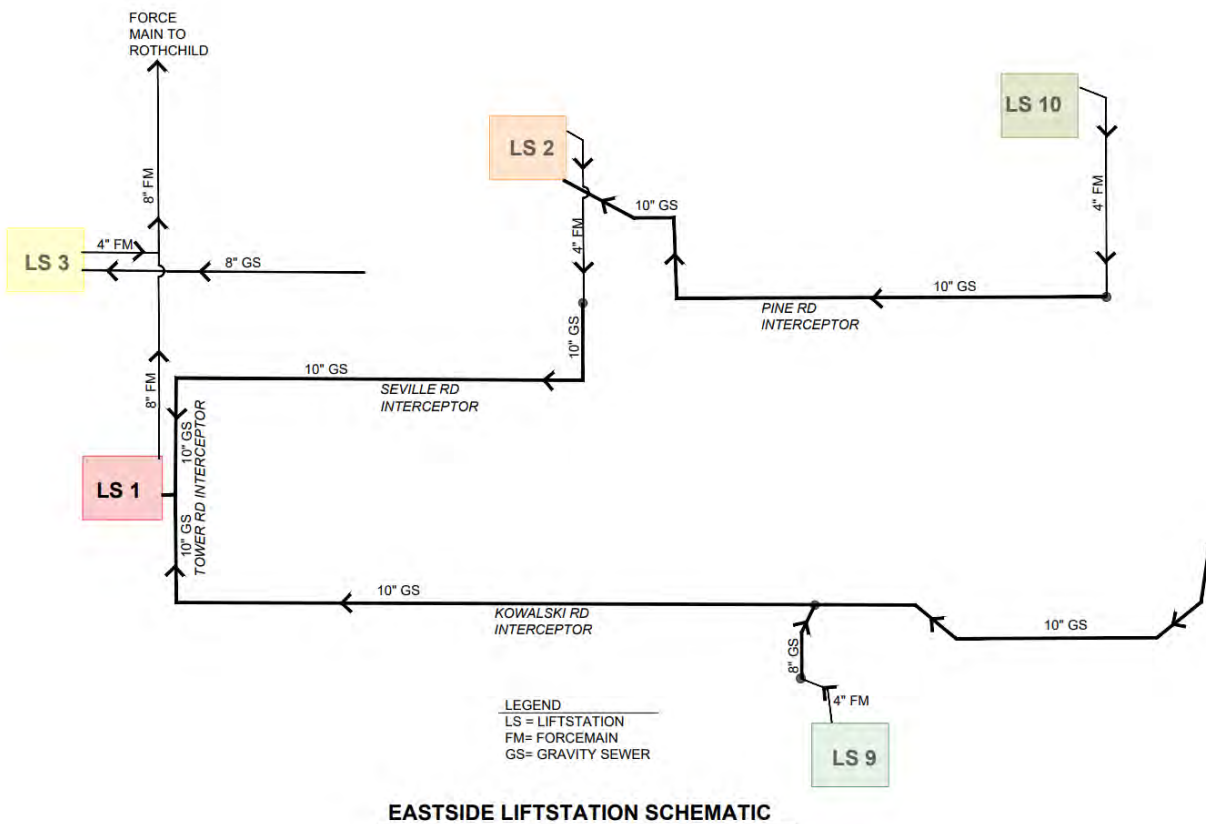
FORCE MAIN TO ROTHCHILD

8" FM

LS 3

4" FM

8" GS

LS 2

4" FM

10" GS

LS 10

4" FM

10" GS

PINE RD INTERCEPTOR

10" GS

8" FM

10" GS

SEVILLE RD INTERCEPTOR

10" GS

TOWER RD INTERCEPTOR

LS 1

10" GS

10" GS

KOWALSKI RD INTERCEPTOR

10" GS

8" GS

4" FM

LS 9

LEGEND
LS = LIFTSTATION
FM= FORCEMAIN
GS= GRAVITY SEWER

EASTSIDE LIFTSTATION SCHEMATIC